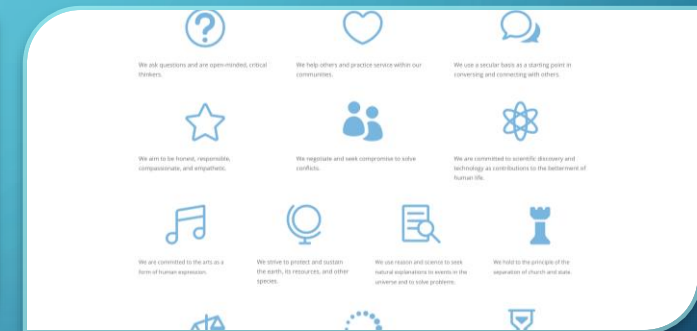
We ask questions and are open-minded, critical thinkers.

We help others and practice service within our communities.

We use a secular basis as a starting point in conversing and connecting with others.

We aim to be honest, responsible, compassionate, and empathetic.

We negotiate and seek compromise to solve conflicts.

We are committed to scientific discovery and technology as contributions to the betterment of human life.

We are committed to the arts as a form of human expression.

We strive to protect and sustain the earth, its resources, and other species.

We use reason and science to seek natural explanations to events in the universe and to solve problems.

We hold to the principle of the separation of church and state.